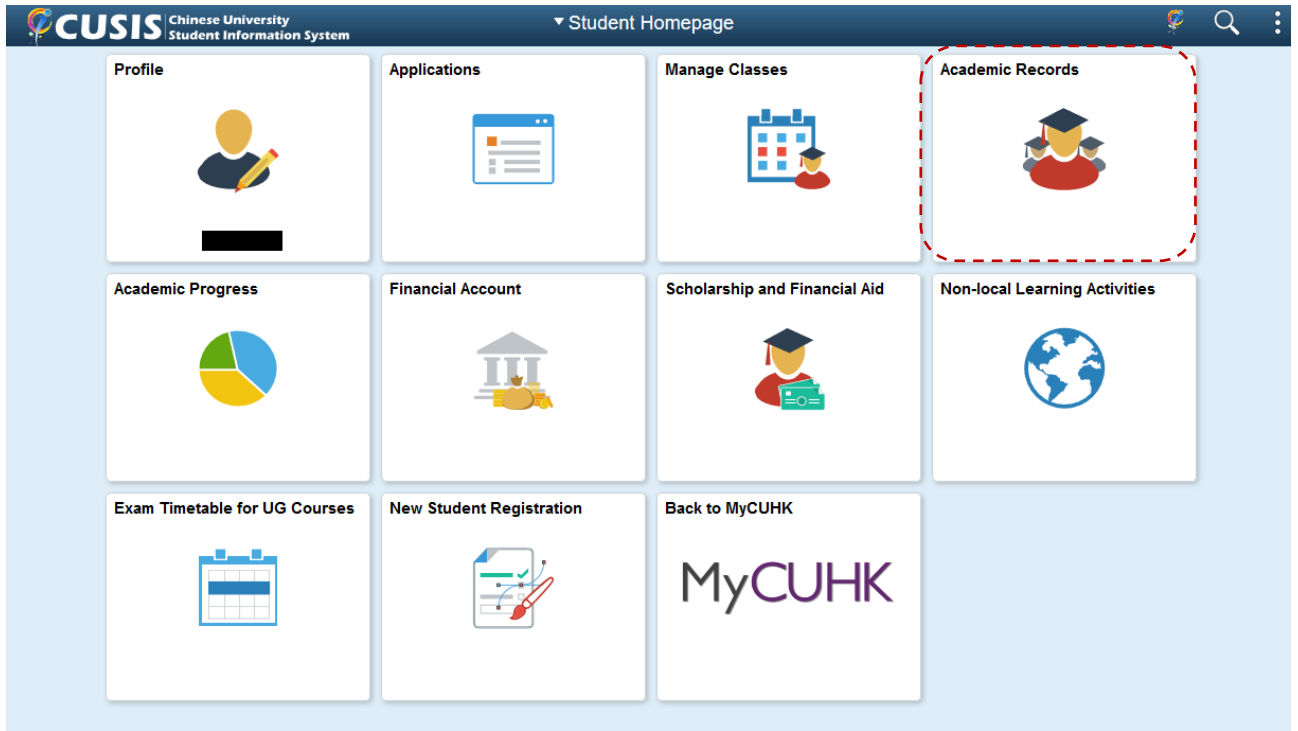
CUSIS Chinese University Student Information System

▾ Student Homepage

Profile

Applications

Manage Classes

Academic Records

Academic Progress

Financial Account

Scholarship and Financial Aid

Non-local Learning Activities

Exam Timetable for UG Courses

New Student Registration

Back to MyCUHK

MyCUHK